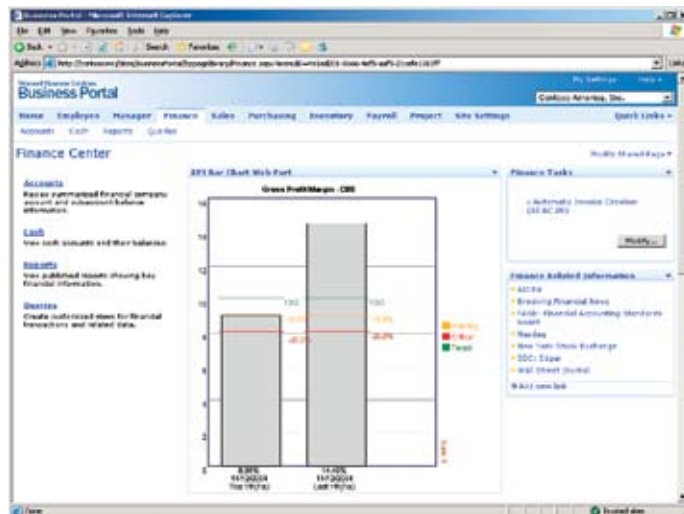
Business Portal - Microsoft Internet Explorer

File Edit View Favorites Tools Help

Back Search Favorites

Address

Microsoft Business Solutions
Business Portal

My Settings Help

Contoso Amortag, Inc.

Home Employee Manager Finance Sales Purchasing Inventory Payroll Project Site Settings Quick Links

Accounts Cash Reports Queries

Finance Center

Modify Shared Page

Accounts
Review summarized financial company account and subaccount balance information.

Cash
View cash accounts and their balances.

Reports
View published reports showing key financial information.

Queries
Create customized views for financial transactions and related data.

KPI Bar Chart Web Part

Gross Profit Margin - CBS

16
14
12
10
8
6
4
2
0

10.0
10.0
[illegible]
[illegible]

8.90%
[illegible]
This YR(To)

14.40%
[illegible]
Last YR(To)

Warning
Critical
Target

Finance Tasks

Automatic Invoice Creation

Modify...

Finance Related Information

AICPA
Breaking Financial News
FASB: Financial Accounting Standards Board
Nasdaq
New York Stock Exchange
SEC: Edgar
Wall Street Journal
Add new link

Done

Trusted sites